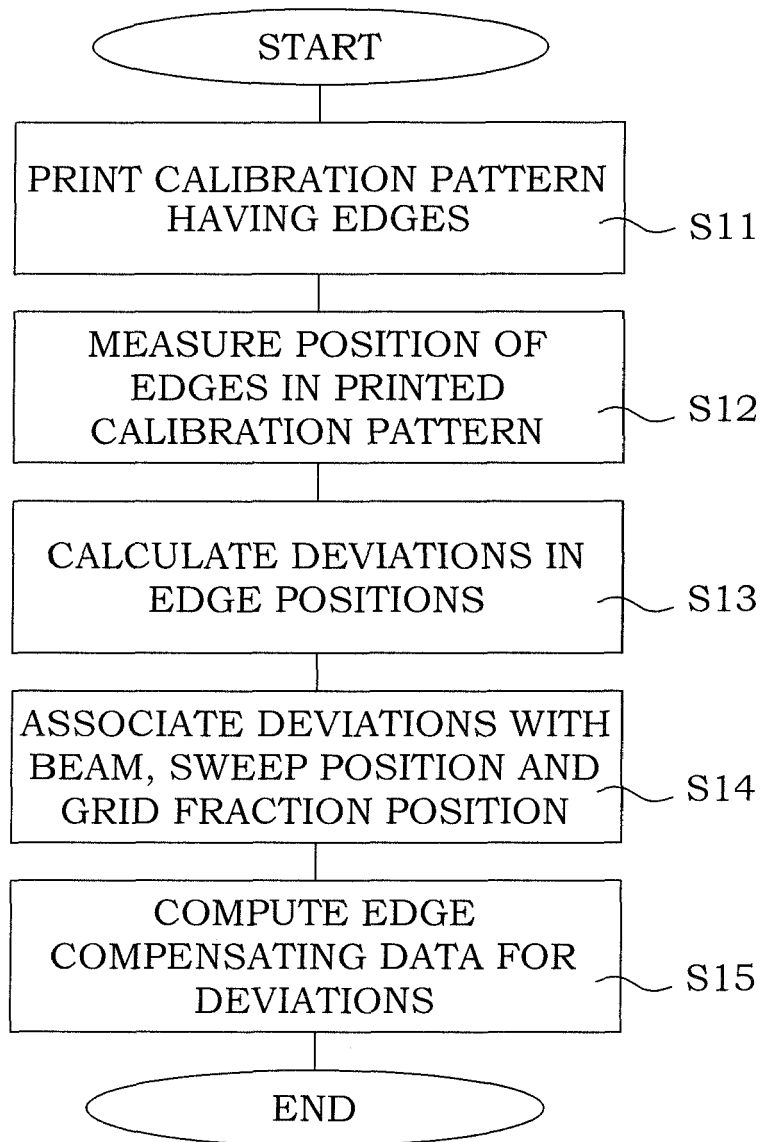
START

PRINT CALIBRATION PATTERN HAVING EDGES

S11

MEASURE POSITION OF EDGES IN PRINTED CALIBRATION PATTERN

S12

CALCULATE DEVIATIONS IN EDGE POSITIONS

S13

ASSOCIATE DEVIATIONS WITH BEAM, SWEEP POSITION AND GRID FRACTION POSITION

S14

COMPUTE EDGE COMPENSATING DATA FOR DEVIATIONS

S15

END